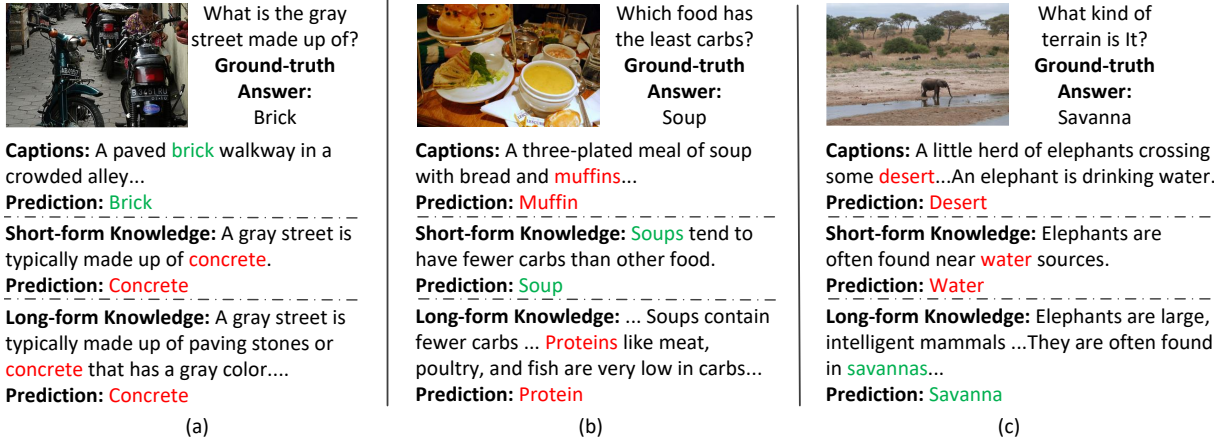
What is the gray street made up of?
**Ground-truth Answer:**
Brick

**Captions:** A paved brick walkway in a crowded alley...
**Prediction:** Brick

**Short-form Knowledge:** A gray street is typically made up of concrete.
**Prediction:** Concrete

**Long-form Knowledge:** A gray street is typically made up of paving stones or concrete that has a gray color....
**Prediction:** Concrete

(a)

Which food has the least carbs?
**Ground-truth Answer:**
Soup

**Captions:** A three-plated meal of soup with bread and muffins...
**Prediction:** Muffin

**Short-form Knowledge:** Soups tend to have fewer carbs than other food.
**Prediction:** Soup

**Long-form Knowledge:** ... Soups contain fewer carbs ... Proteins like meat, poultry, and fish are very low in carbs...
**Prediction:** Protein

(b)

What kind of terrain is It?
**Ground-truth Answer:**
Savanna

**Captions:** A little herd of elephants crossing some desert...An elephant is drinking water.
**Prediction:** Desert

**Short-form Knowledge:** Elephants are often found near water sources.
**Prediction:** Water

**Long-form Knowledge:** Elephants are large, intelligent mammals ...They are often found in savannas...
**Prediction:** Savanna

(c)